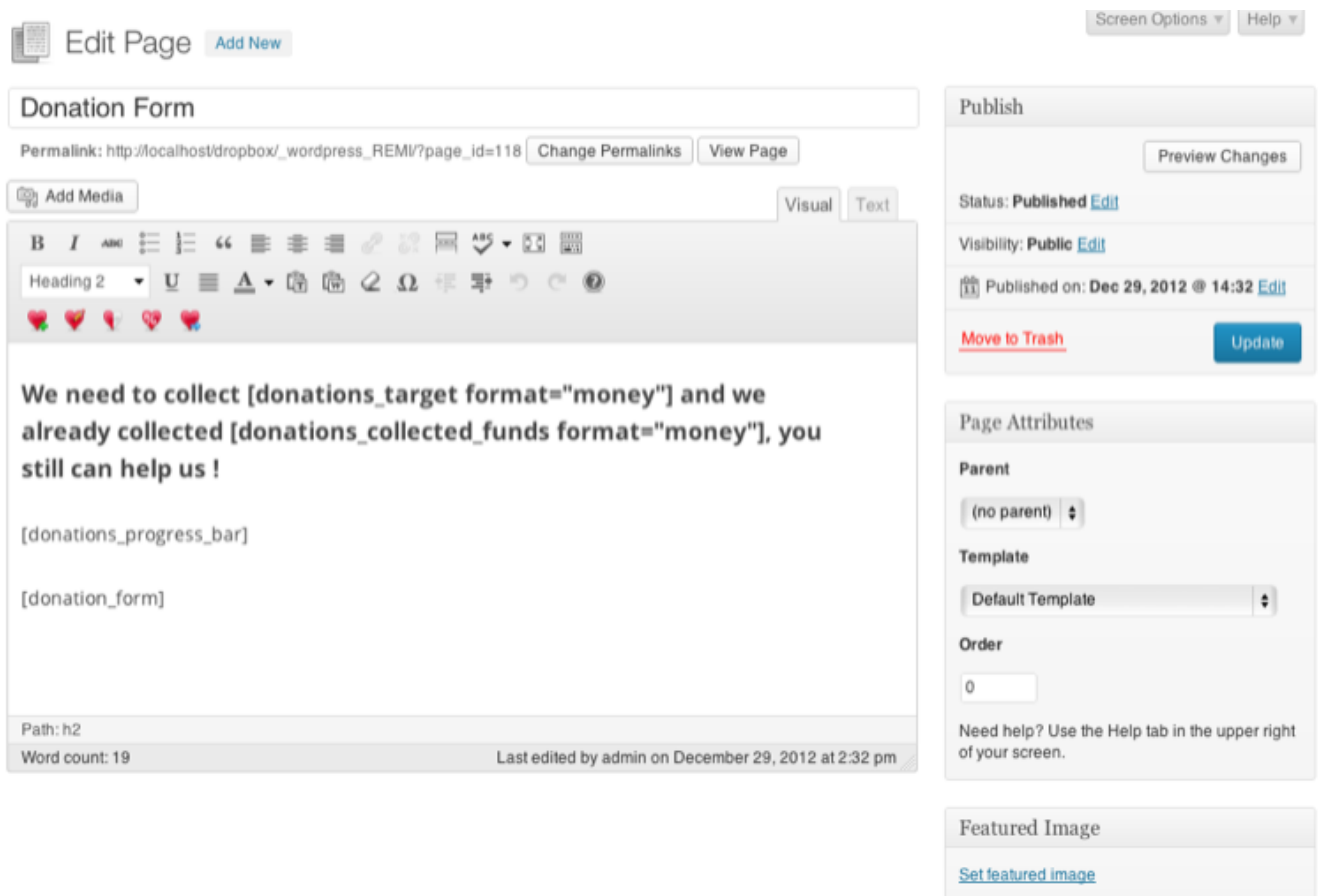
Screen Options ▾ Help ▾

Edit Page Add New

Donation Form

Permalink: http://localhost/dropbox/_wordpress_REMI/?page_id=118 Change Permalinks View Page

Add Media

Visual Text

Heading 2

We need to collect [donations_target format="money"] and we already collected [donations_collected_funds format="money"], you still can help us !

[donations_progress_bar]

[donation_form]

Path: h2

Word count: 19

Last edited by admin on December 29, 2012 at 2:32 pm

Publish

Preview Changes

Status: Published Edit

Visibility: Public Edit

Published on: Dec 29, 2012 @ 14:32 Edit

Move to Trash

Update

Page Attributes

Parent

(no parent)

Template

Default Template

Order

0

Need help? Use the Help tab in the upper right of your screen.

Featured Image

Set featured image